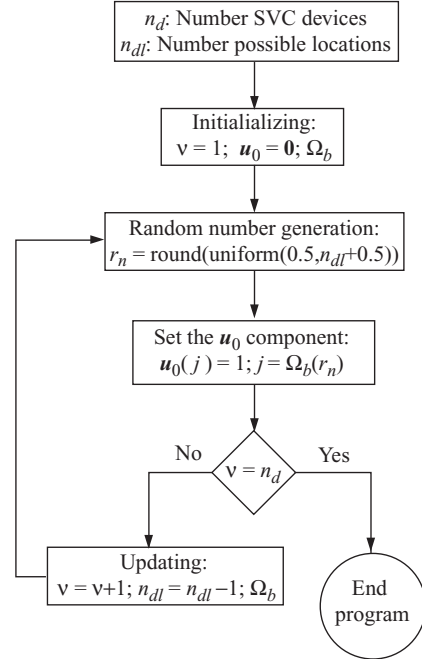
$n_d$: Number SVC devices
$n_{dl}$: Number possible locations

Initializing:
$\nu = 1$; $\boldsymbol{u}_0 = \boldsymbol{0}$; $\Omega_b$

Random number generation:
$r_n = \text{round}(\text{uniform}(0.5, n_{dl}+0.5))$

Set the $\boldsymbol{u}_0$ component:
$\boldsymbol{u}_0(j) = 1$; $j = \Omega_b(r_n)$

$\nu = n_d$

No

Yes

Updating:
$\nu = \nu+1$; $n_{dl} = n_{dl} - 1$; $\Omega_b$

End program